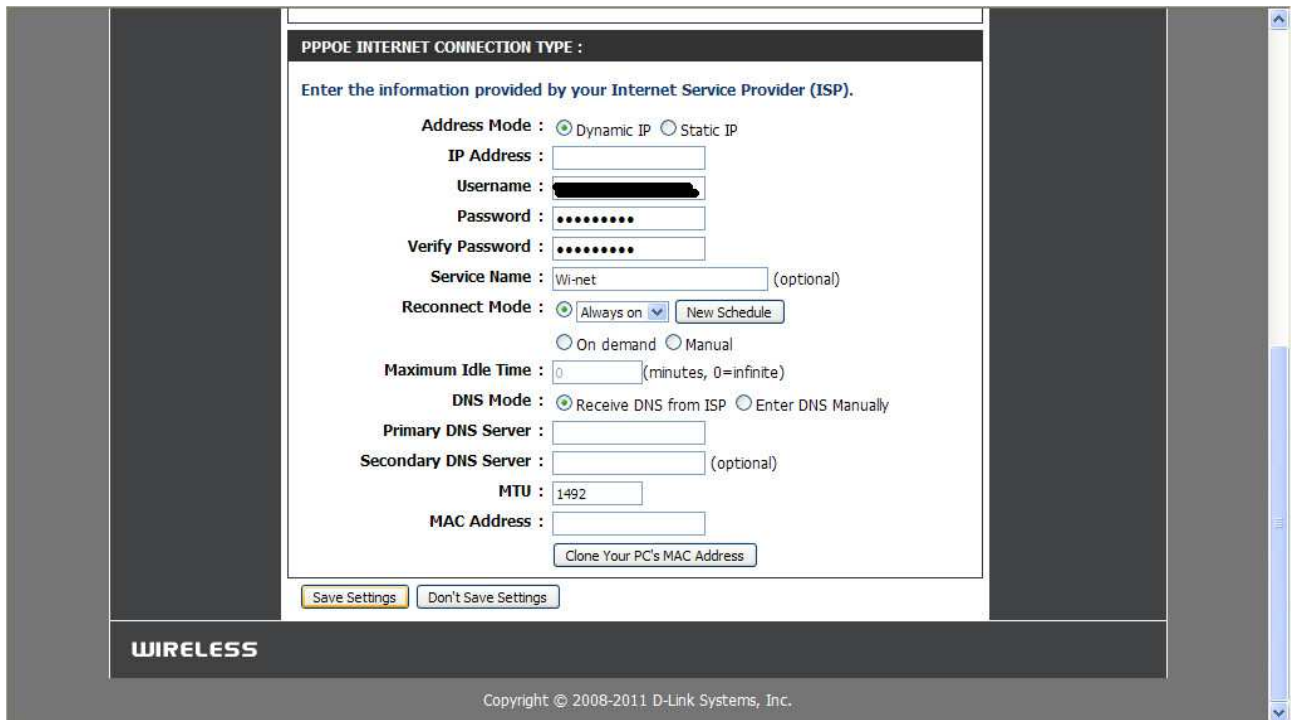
PPPOE INTERNET CONNECTION TYPE :

Enter the information provided by your Internet Service Provider (ISP).

Address Mode : Dynamic IP Static IP

IP Address :

Username :

Password : •••••••••

Verify Password : •••••••••

Service Name : Wi-net (optional)

Reconnect Mode : Always on New Schedule

On demand Manual

Maximum Idle Time : 0 (minutes, 0=infinite)

DNS Mode : Receive DNS from ISP Enter DNS Manually

Primary DNS Server :

Secondary DNS Server : (optional)

MTU : 1492

MAC Address :

Clone Your PC's MAC Address

Save Settings Don't Save Settings

WIRELESS

Copyright © 2008-2011 D-Link Systems, Inc.